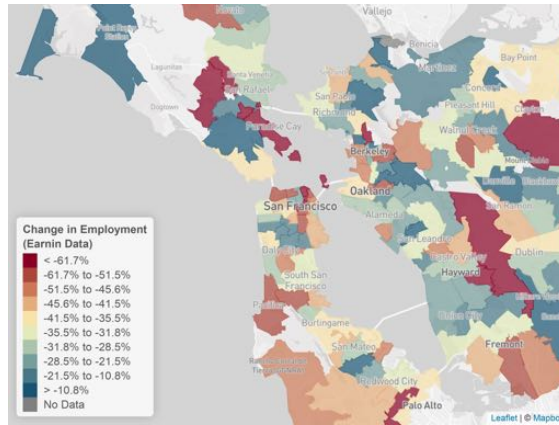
Vallejo
Benicia
Bay Point
Martinez
Concord
Lagunitas
Pleasant Hill
Santa Venetia
San Rafael
San Pablo
Richmond
Walnut Creek
Paradise Cay
Berkeley
Oakland
Danville
San Francisco
Alameda
San Ramon
San Leandro
Dublin
Daly City
Hayward
South San Francisco
Union City
Burlingame
Fremont
San Mateo
Redwood City
Palo Alto

Change in Employment (Earnin Data)
< -61.7%
-61.7% to -51.5%
-51.5% to -45.6%
-45.6% to -41.5%
-41.5% to -35.5%
-35.5% to -31.8%
-31.8% to -28.5%
-28.5% to -21.5%
-21.5% to -10.8%
> -10.8%
No Data

Leaflet | © Mapbo